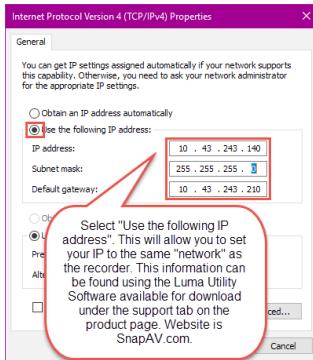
Internet Protocol Version 4 (TCP/IPv4) Properties

General

You can get IP settings assigned automatically if your network supports this capability. Otherwise, you need to ask your network administrator for the appropriate IP settings.

Obtain an IP address automatically

Use the following IP address:

IP address: 10 . 43 . 243 . 140

Subnet mask: 255 . 255 . 255 . 0

Default gateway: 10 . 43 . 243 . 210

Ob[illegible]

U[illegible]

Pre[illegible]

Alt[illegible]

Select "Use the following IP address". This will allow you to set your IP to the same "network" as the recorder. This information can be found using the Luma Utility Software available for download under the support tab on the product page. Website is SnapAV.com.

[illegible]ced...

Cancel